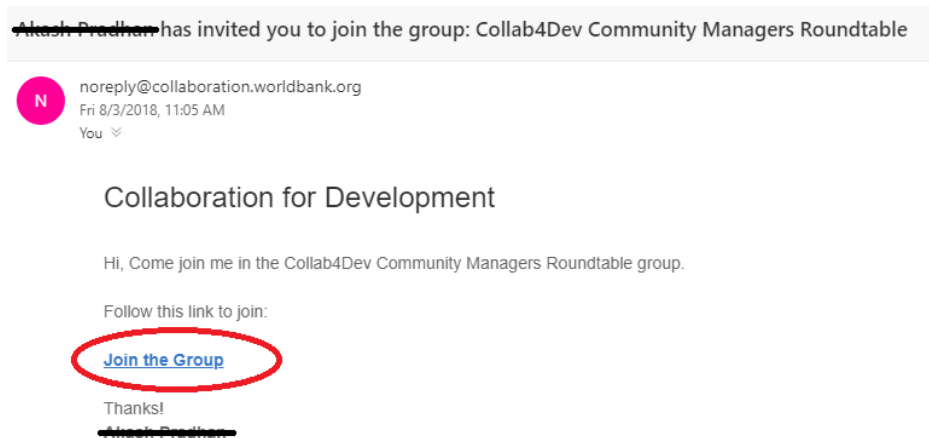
Akash Pradhan has invited you to join the group: Collab4Dev Community Managers Roundtable

N

noreply@collaboration.worldbank.org
Fri 8/3/2018, 11:05 AM
You

Collaboration for Development

Hi, Come join me in the Collab4Dev Community Managers Roundtable group.

Follow this link to join:

Join the Group

Thanks!
Akash Pradhan